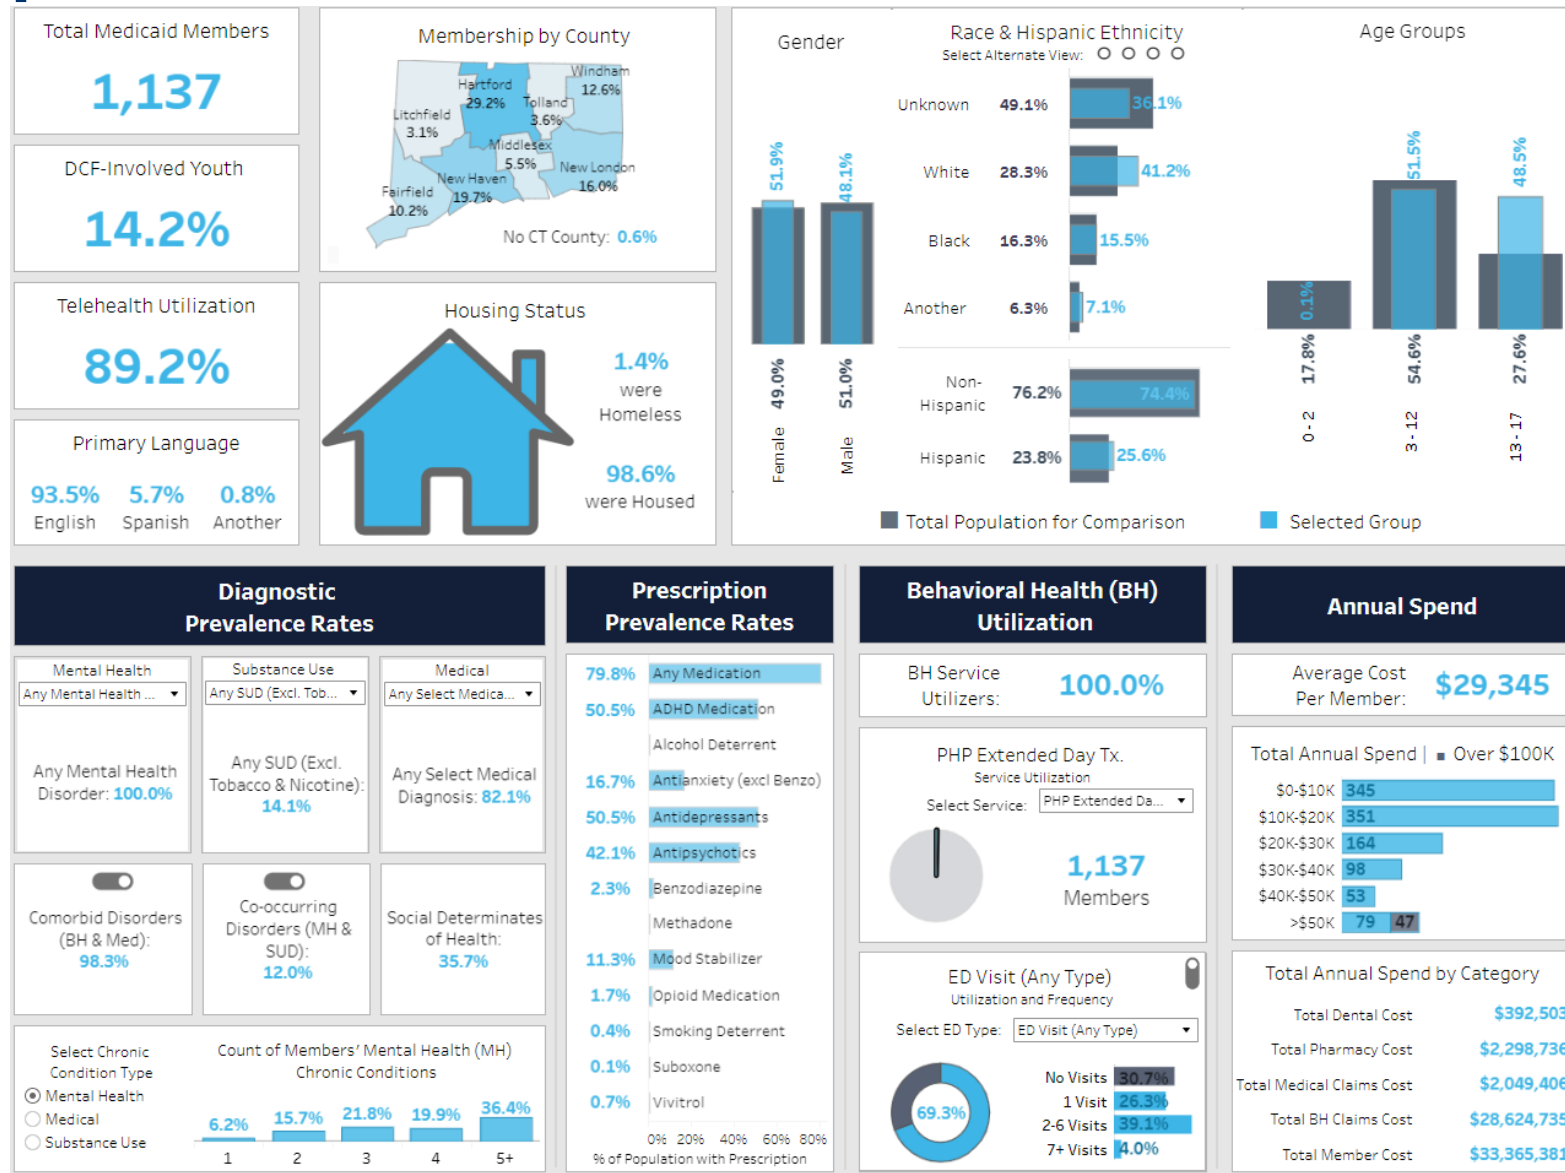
Total Medicaid Members
1,137

DCF-Involved Youth
14.2%

Telehealth Utilization
89.2%

Primary Language
93.5% English
5.7% Spanish
0.8% Another

Membership by County
Hartford 29.2%
Windham 12.6%
Tolland 3.6%
Litchfield 3.1%
Middlesex 5.5%
New London 16.0%
New Haven 19.7%
Fairfield 10.2%
No CT County: 0.6%

Housing Status
1.4% were Homeless
98.6% were Housed

Gender
51.9%
48.1%
49.0%
51.0%
Female
Male

Race & Hispanic Ethnicity
Select Alternate View:
Unknown 49.1% 36.1%
White 28.3% 41.2%
Black 16.3% 15.5%
Another 6.3% 7.1%
Non-Hispanic 76.2% 74.4%
Hispanic 23.8% 25.6%

Age Groups
0.1%
51.5%
48.5%
17.8%
54.6%
27.6%
0 - 2
3 - 12
13 - 17

Total Population for Comparison
Selected Group

Diagnostic Prevalence Rates

Mental Health
Any Mental Health ...
Any Mental Health Disorder: 100.0%

Substance Use
Any SUD (Excl. Tob...
Any SUD (Excl. Tobacco & Nicotine): 14.1%

Medical
Any Select Medica...
Any Select Medical Diagnosis: 82.1%

Comorbid Disorders (BH & Med): 98.3%

Co-occurring Disorders (MH & SUD): 12.0%

Social Determinates of Health: 35.7%

Select Chronic Condition Type
Mental Health
Medical
Substance Use

Count of Members' Mental Health (MH) Chronic Conditions
6.2% 15.7% 21.8% 19.9% 36.4%
1 2 3 4 5+

Prescription Prevalence Rates
79.8% Any Medication
50.5% ADHD Medication
Alcohol Deterrent
16.7% Antianxiety (excl Benzo)
50.5% Antidepressants
42.1% Antipsychotics
2.3% Benzodiazepine
Methadone
11.3% Mood Stabilizer
1.7% Opioid Medication
0.4% Smoking Deterrent
0.1% Suboxone
0.7% Vivitrol
0% 20% 40% 60% 80%
% of Population with Prescription

Behavioral Health (BH) Utilization

BH Service Utilizers: 100.0%

PHP Extended Day Tx.
Service Utilization
Select Service: PHP Extended Da...
1,137
Members

ED Visit (Any Type)
Utilization and Frequency
Select ED Type: ED Visit (Any Type)
69.3%
No Visits 30.7%
1 Visit 26.3%
2-6 Visits 39.1%
7+ Visits 4.0%

Annual Spend

Average Cost Per Member: $29,345

Total Annual Spend | Over $100K
$0-$10K 345
$10K-$20K 351
$20K-$30K 164
$30K-$40K 98
$40K-$50K 53
>$50K 79 47

Total Annual Spend by Category
Total Dental Cost $392,503
Total Pharmacy Cost $2,298,736
Total Medical Claims Cost $2,049,406
Total BH Claims Cost $28,624,735
Total Member Cost $33,365,381